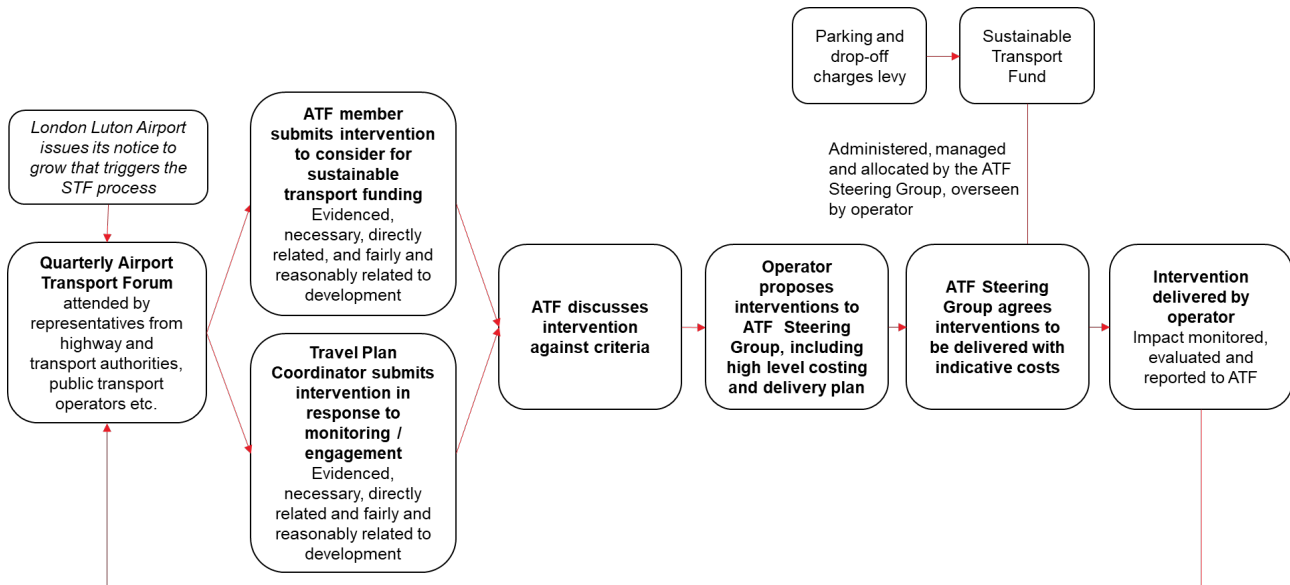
London Luton Airport issues its notice to grow that triggers the STF process

Quarterly Airport Transport Forum attended by representatives from highway and transport authorities, public transport operators etc.

ATF member submits intervention to consider for sustainable transport funding
Evidenced, necessary, directly related, and fairly and reasonably related to development

Travel Plan Coordinator submits intervention in response to monitoring / engagement
Evidenced, necessary, directly related and fairly and reasonably related to development

ATF discusses intervention against criteria

Operator proposes interventions to ATF Steering Group, including high level costing and delivery plan

Parking and drop-off charges levy

Sustainable Transport Fund

Administered, managed and allocated by the ATF Steering Group, overseen by operator

ATF Steering Group agrees interventions to be delivered with indicative costs

Intervention delivered by operator
Impact monitored, evaluated and reported to ATF